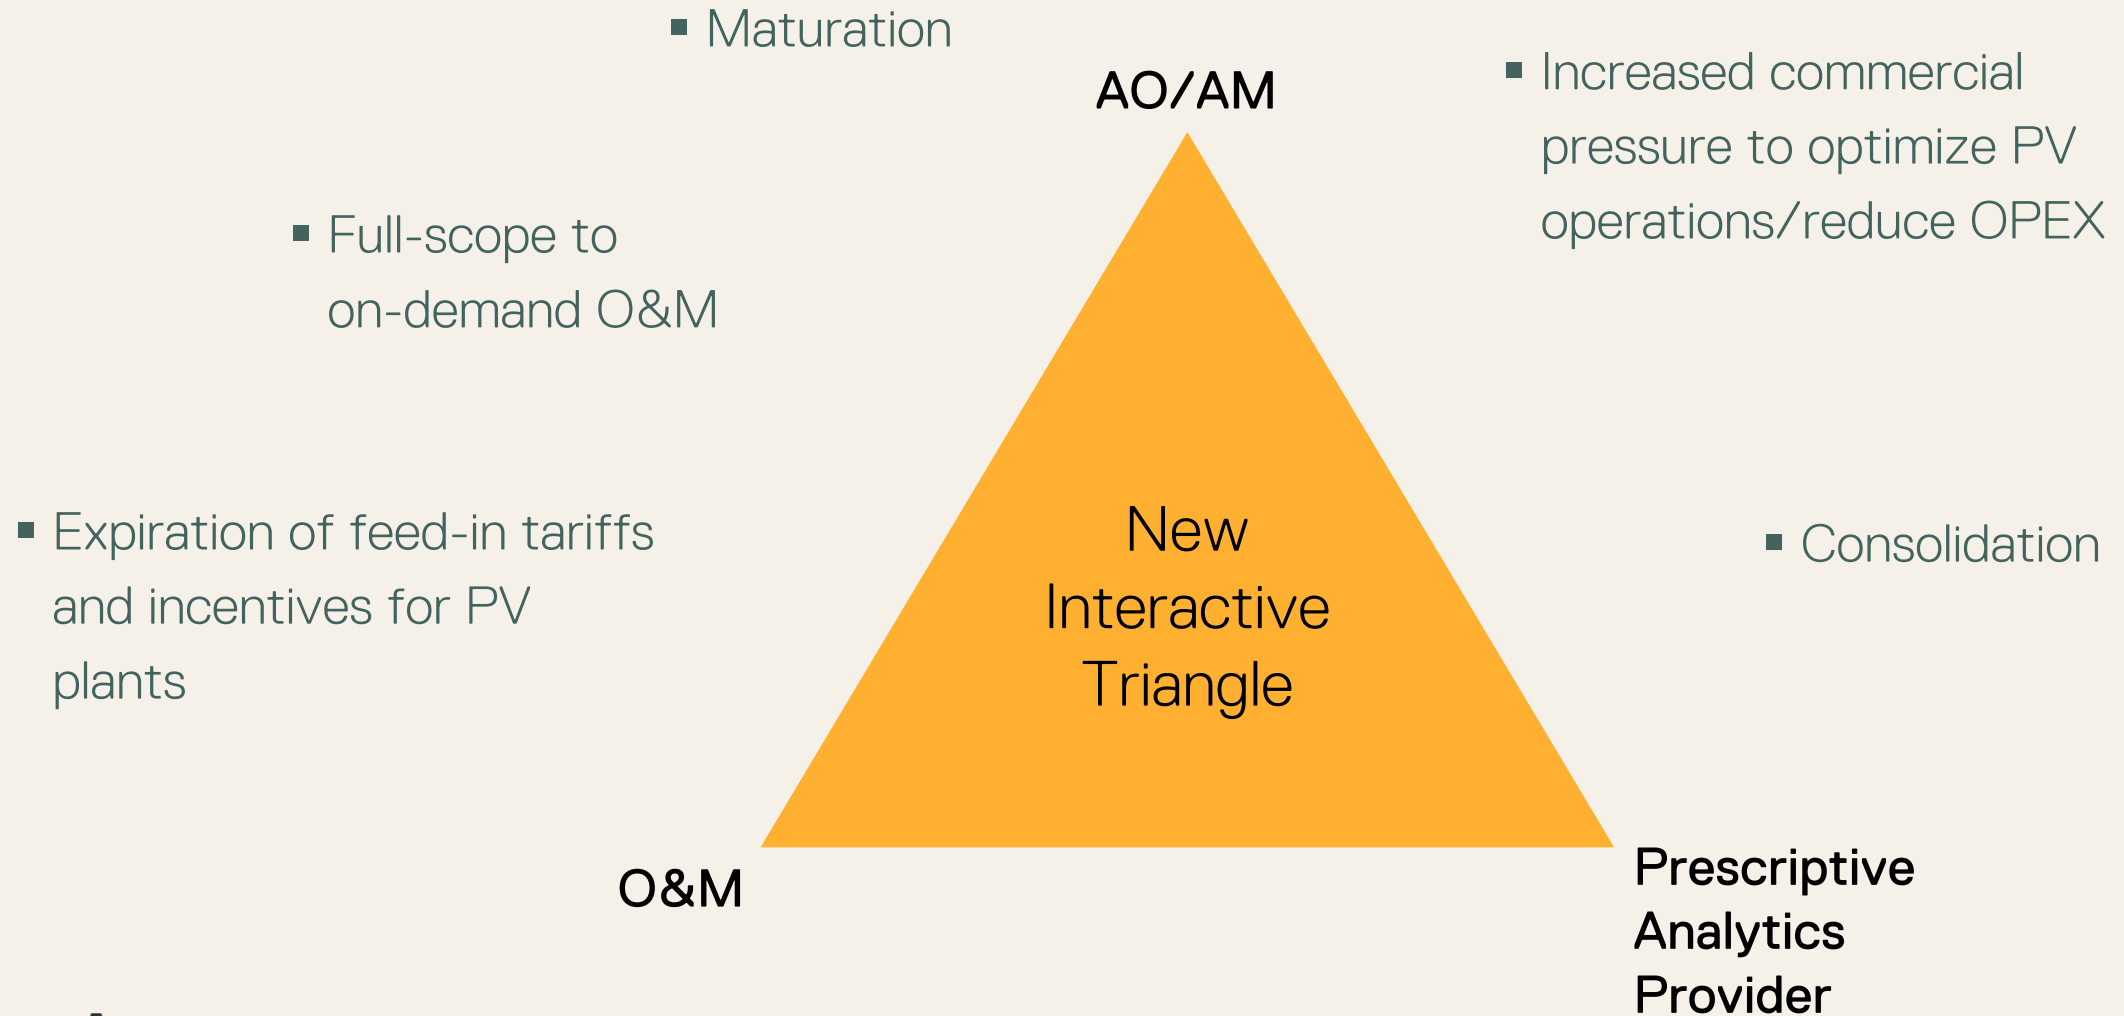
▪ Maturation

AO/AM

▪ Increased commercial pressure to optimize PV operations/reduce OPEX

▪ Full-scope to on-demand O&M

▪ Expiration of feed-in tariffs and incentives for PV plants

New Interactive Triangle

▪ Consolidation

O&M

Prescriptive Analytics Provider

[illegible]